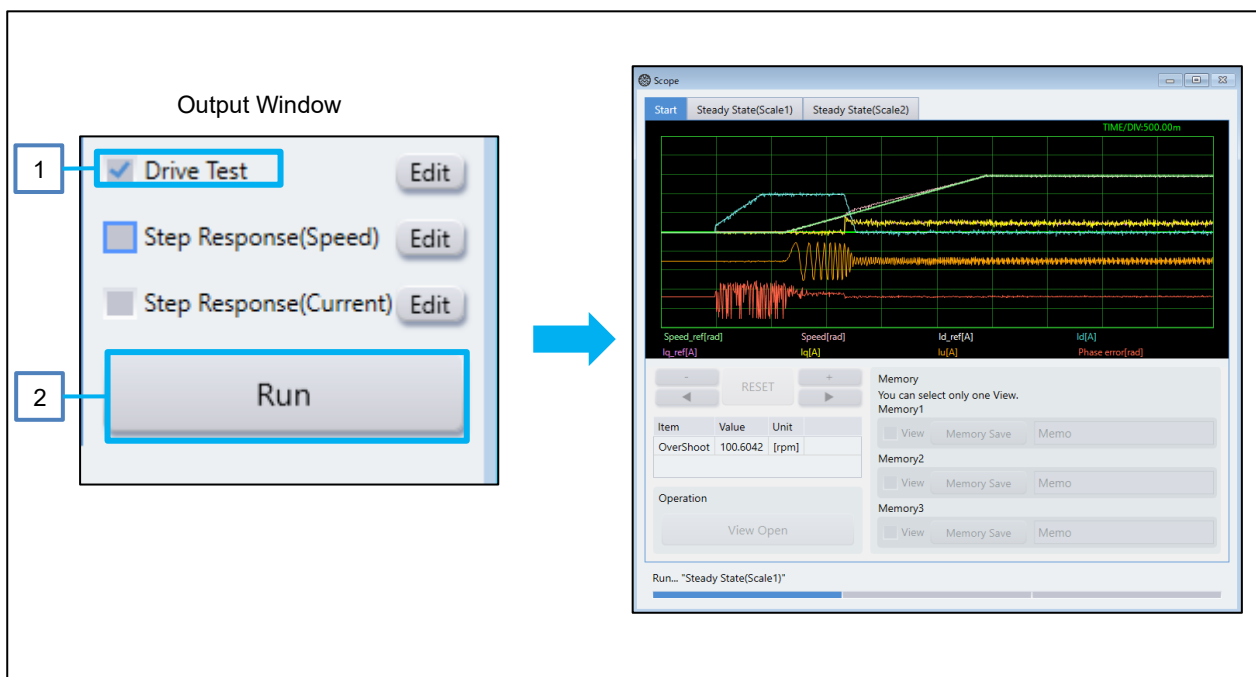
Output Window

1

Drive Test Edit

Step Response(Speed) Edit

Step Response(Current) Edit

2

Run

Scope

Start Steady State(Scale1) Steady State(Scale2)

TIME/DIV:500.00m

Speed_ref[rad] Speed[rad] Id_ref[A] Id[A]
Iq_ref[A] Iq[A] Iu[A] Phase error[rad]

- RESET +

| Item | Value | Unit |
|---|---|---|
| OverShoot | 100.6042 | [rpm] |

Operation

View Open

Memory
You can select only one View.
Memory1
View Memory Save Memo
Memory2
View Memory Save Memo
Memory3
View Memory Save Memo

Run... "Steady State(Scale1)"